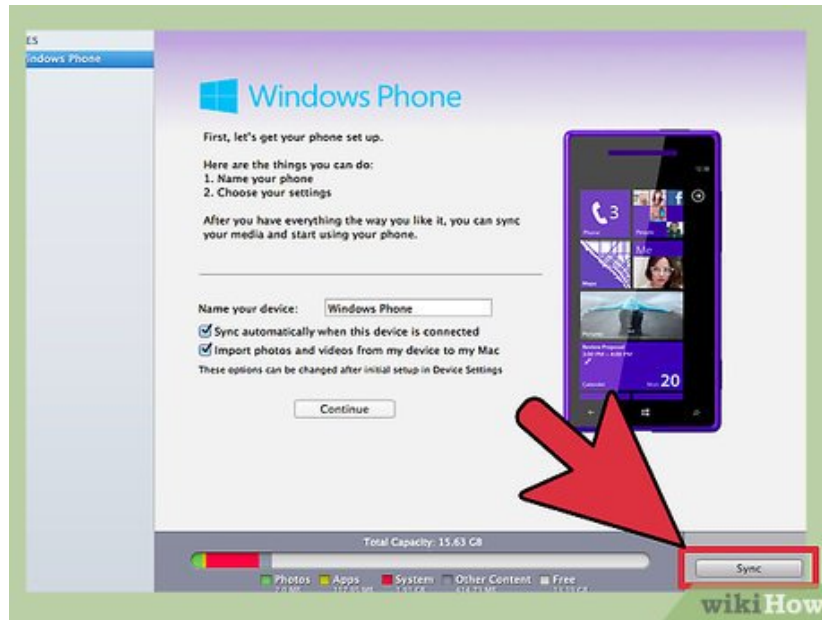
ES
indows Phone

Windows Phone

First, let's get your phone set up.

Here are the things you can do:
1. Name your phone
2. Choose your settings

After you have everything the way you like it, you can sync your media and start using your phone.

Name your device: Windows Phone
Sync automatically when this device is connected
Import photos and videos from my device to my Mac
These options can be changed after initial setup in Device Settings

Continue

3
Phone
People
Me
Calendar
20

Total Capacity: 15.63 GB

Photos Apps System Other Content Free

Sync

wikiHow